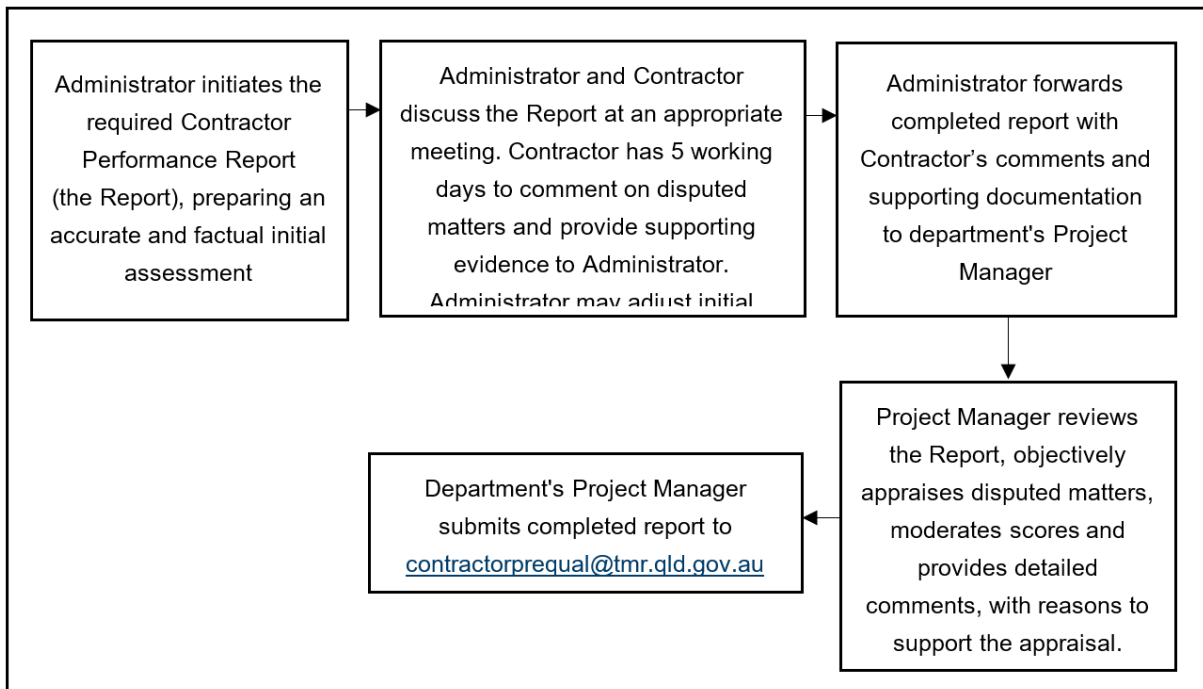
Administrator initiates the required Contractor Performance Report (the Report), preparing an accurate and factual initial assessment

Administrator and Contractor discuss the Report at an appropriate meeting. Contractor has 5 working days to comment on disputed matters and provide supporting evidence to Administrator. Administrator may adjust initial

Administrator forwards completed report with Contractor's comments and supporting documentation to department's Project Manager

Project Manager reviews the Report, objectively appraises disputed matters, moderates scores and provides detailed comments, with reasons to support the appraisal.

Department's Project Manager submits completed report to contractorprequal@tmr.qld.gov.au